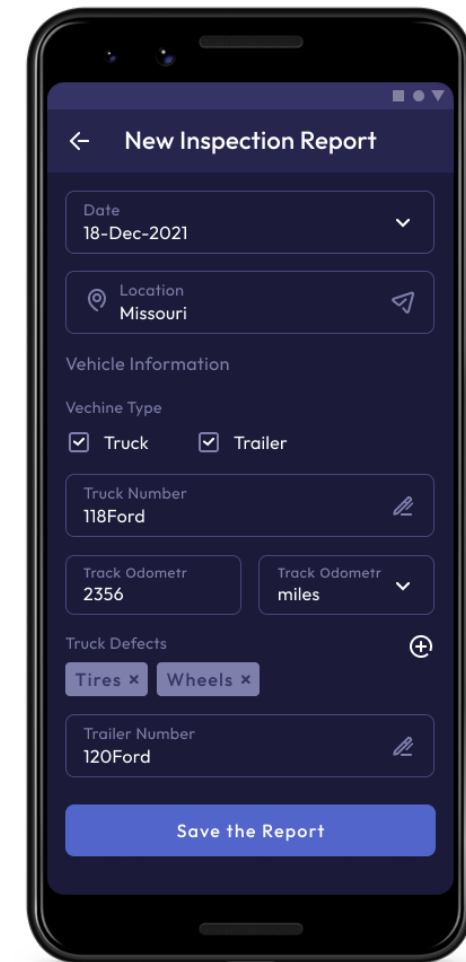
New Inspection Report

Date
18-Dec-2021

Location
Missouri

Vehicle Information

Vechine Type

Truck

Trailer

Truck Number
118Ford

Track Odometr
2356

Track Odometr
miles

Truck Defects

Tires ×

Wheels ×

Trailer Number
120Ford

Save the Report